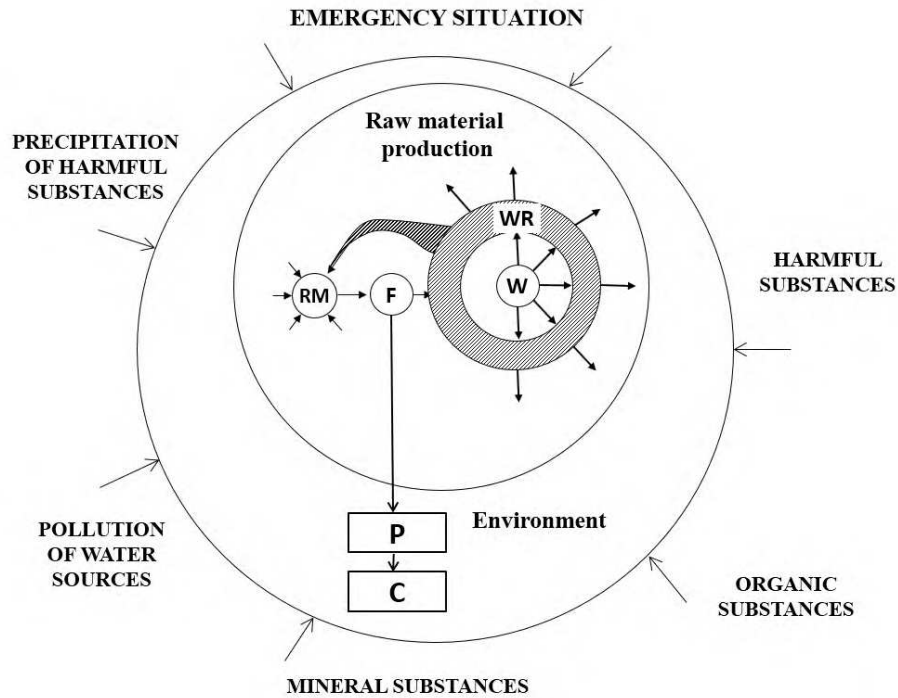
EMERGENCY SITUATION

PRECIPITATION OF HARMFUL SUBSTANCES

Raw material production

WR

HARMFUL SUBSTANCES

RM

F

W

Environment

POLLUTION OF WATER SOURCES

P

C

ORGANIC SUBSTANCES

MINERAL SUBSTANCES